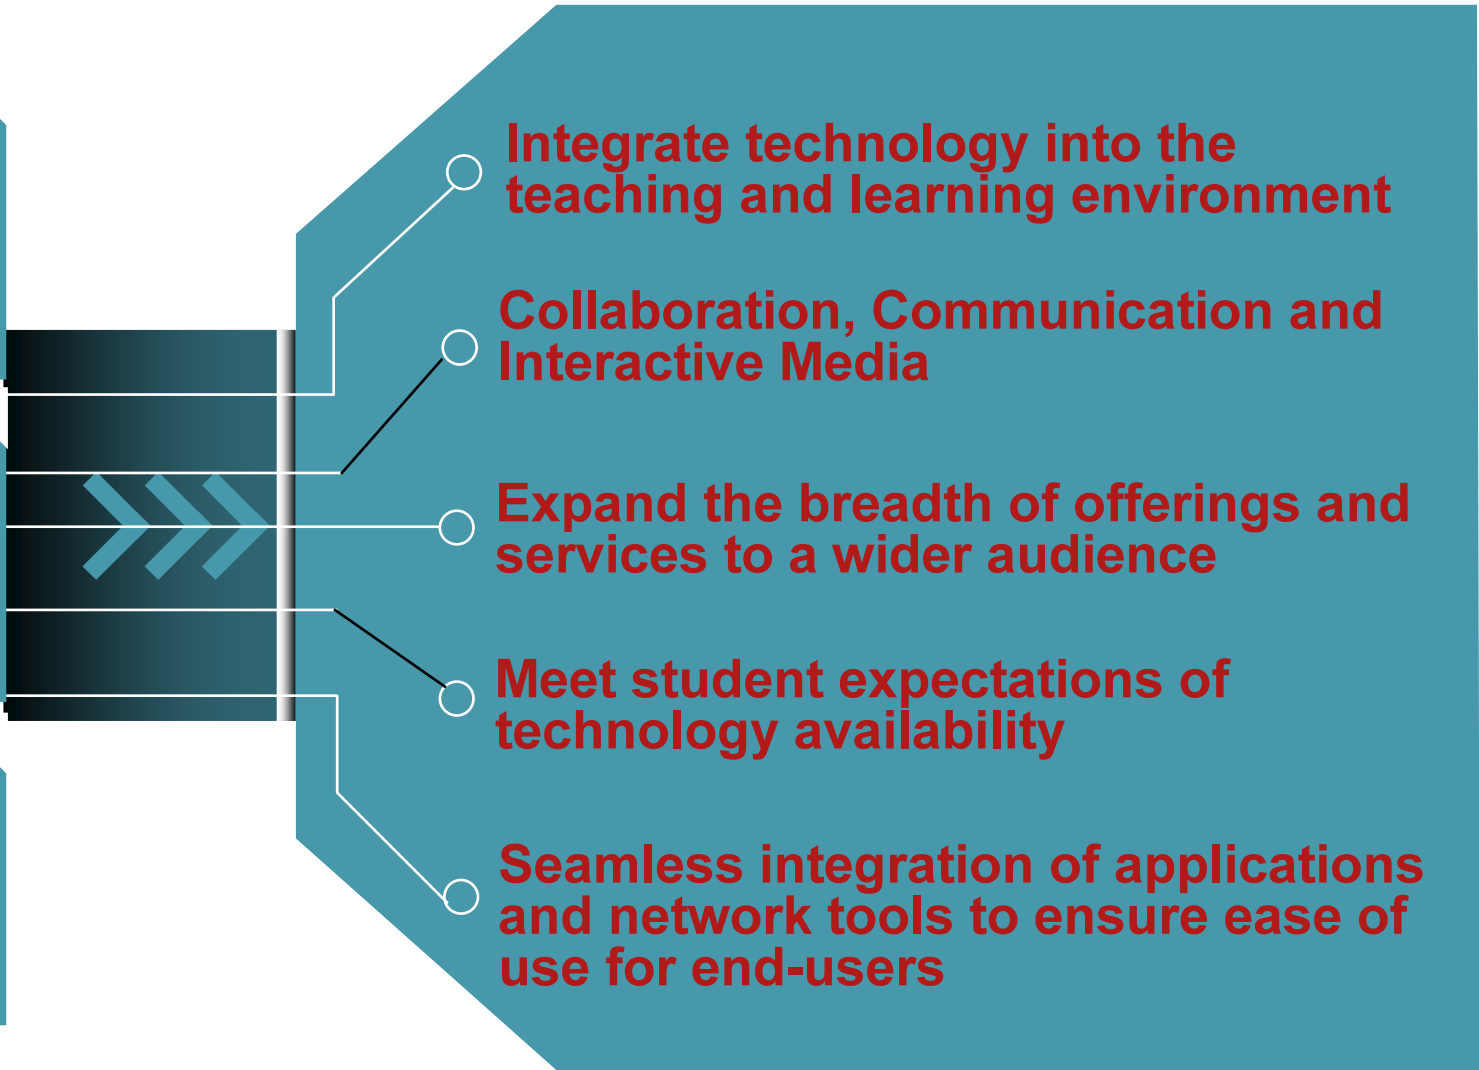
Integrate technology into the teaching and learning environment

Collaboration, Communication and Interactive Media

Expand the breadth of offerings and services to a wider audience

Meet student expectations of technology availability

Seamless integration of applications and network tools to ensure ease of use for end-users